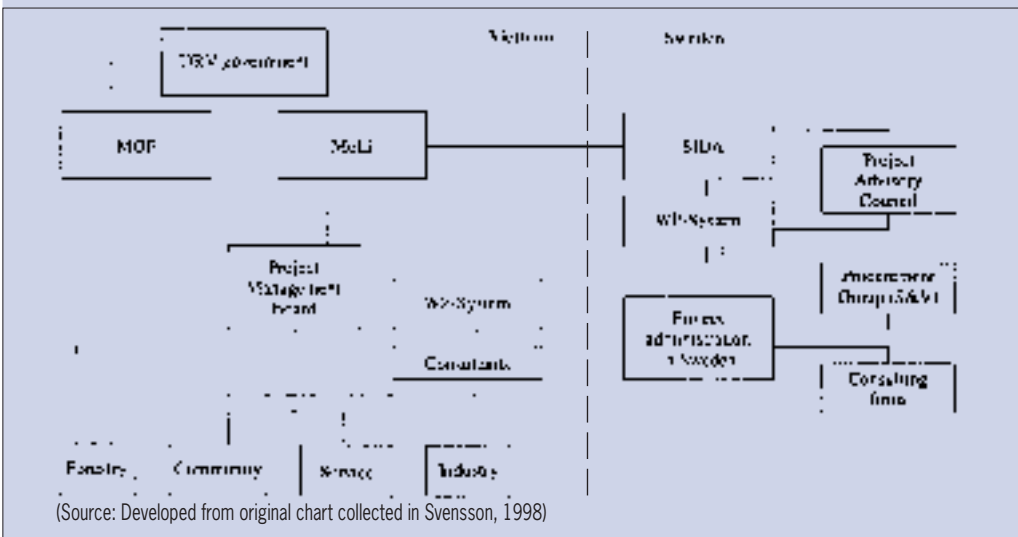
Vietnam

Sweden

SRV government

MOF

MoLI

SIDA

Project Advisory Council

WP-System

Project Management Board

WP-System

Consultants

Reference Group SAMI

Forest administration in Sweden

Consulting firms

Forestry

Community

Service

Industry

(Source: Developed from original chart collected in Svensson, 1998)